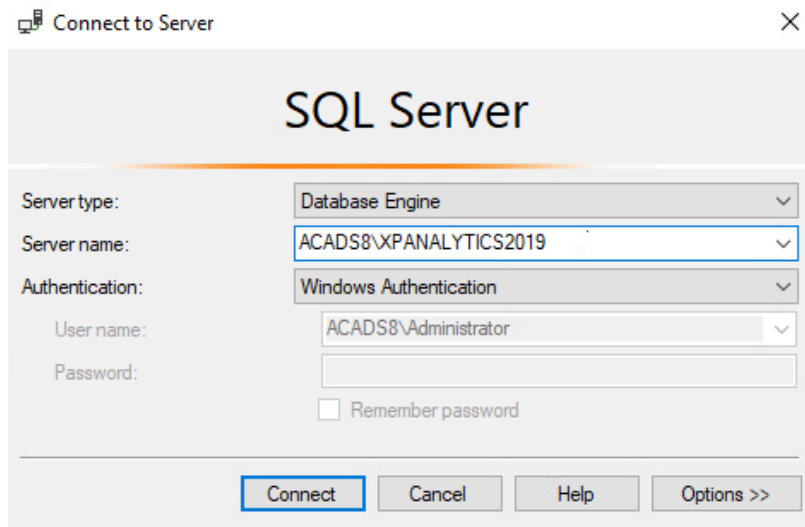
Connect to Server

SQL Server

Server type: Database Engine

Server name: ACADS8\XPANALYTICS2019

Authentication: Windows Authentication

User name: ACADS8\Administrator

Password:

Remember password

Connect | Cancel | Help | Options >>